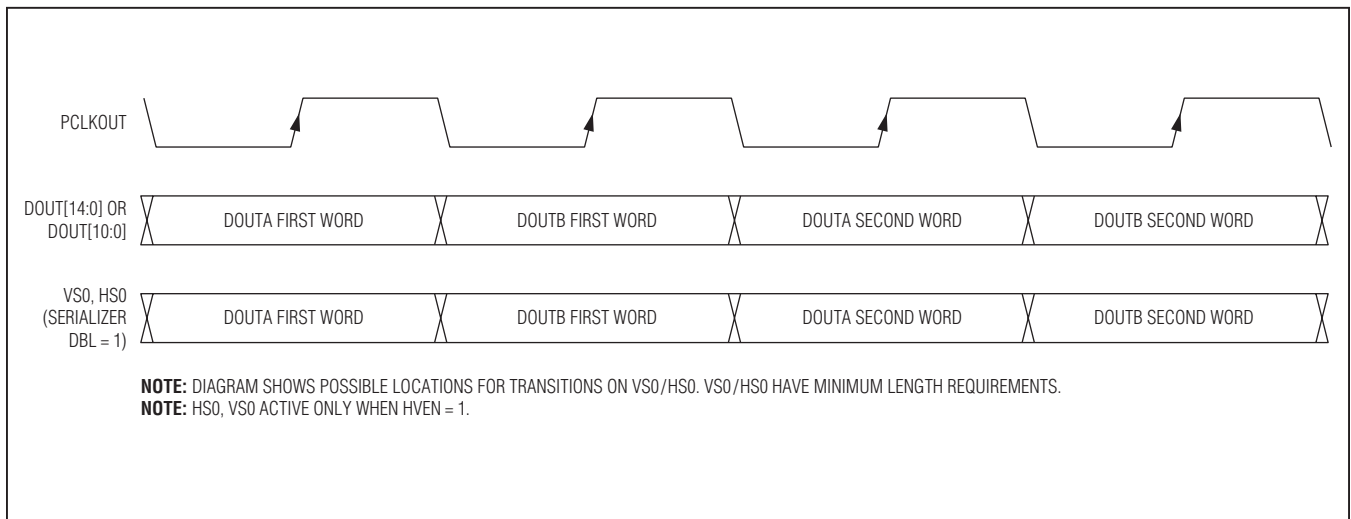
PCLKOUT

DOUT[14:0] OR DOUT[10:0]

DOUTA FIRST WORD

DOUTB FIRST WORD

DOUTA SECOND WORD

DOUTB SECOND WORD

VS0, HS0 (SERIALIZER DBL = 1)

DOUTA FIRST WORD

DOUTB FIRST WORD

DOUTA SECOND WORD

DOUTB SECOND WORD

**NOTE:** DIAGRAM SHOWS POSSIBLE LOCATIONS FOR TRANSITIONS ON VS0/HS0. VS0/HS0 HAVE MINIMUM LENGTH REQUIREMENTS.
**NOTE:** HS0, VS0 ACTIVE ONLY WHEN HVEN = 1.